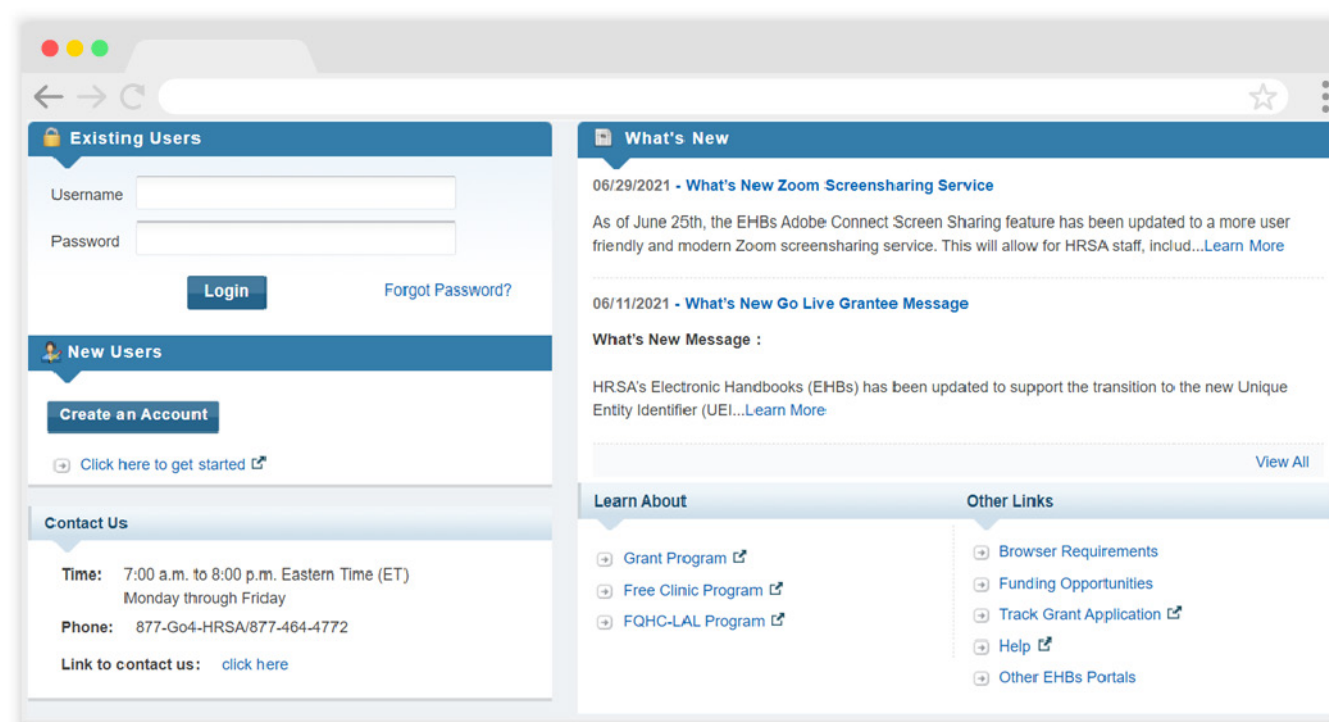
Existing Users

Username

Password

Login

Forgot Password?

New Users

Create an Account

Click here to get started

Contact Us

Time: 7:00 a.m. to 8:00 p.m. Eastern Time (ET) Monday through Friday

Phone: 877-Go4-HRSA/877-464-4772

Link to contact us: click here

What's New

06/29/2021 - What's New Zoom Screensharing Service

As of June 25th, the EHBs Adobe Connect Screen Sharing feature has been updated to a more user friendly and modern Zoom screensharing service. This will allow for HRSA staff, includ...Learn More

06/11/2021 - What's New Go Live Grantee Message

What's New Message :

HRSA's Electronic Handbooks (EHBs) has been updated to support the transition to the new Unique Entity Identifier (UEI...Learn More

View All

Learn About

Grant Program

Free Clinic Program

FQHC-LAL Program

Other Links

Browser Requirements

Funding Opportunities

Track Grant Application

Help

Other EHBs Portals